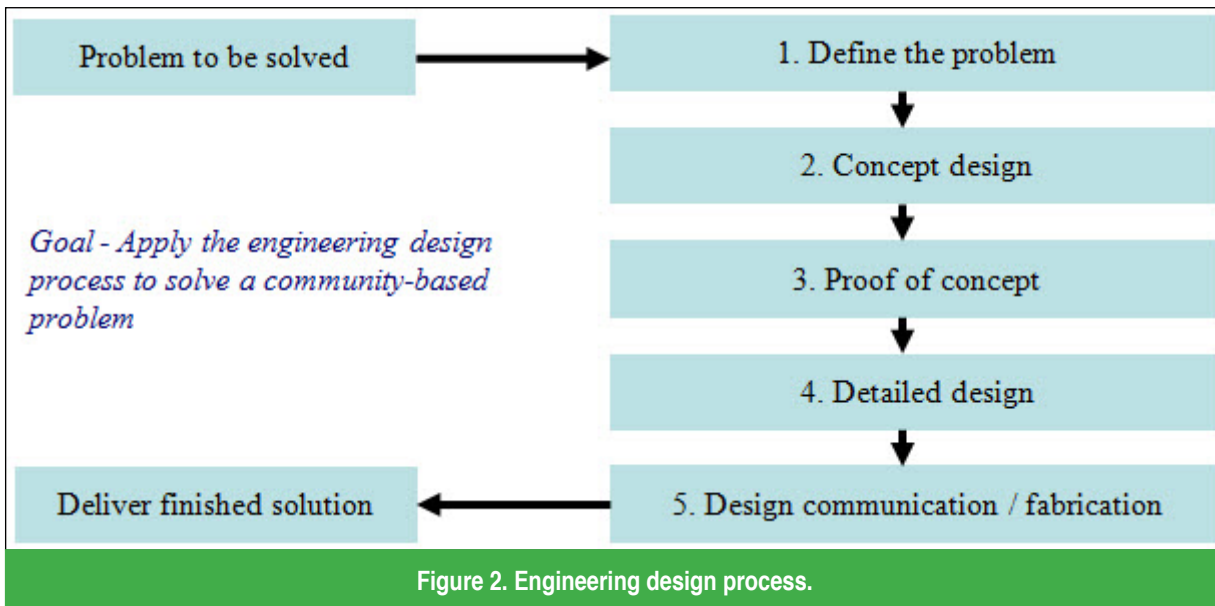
Problem to be solved

1. Define the problem

2. Concept design

Goal - Apply the engineering design process to solve a community-based problem

3. Proof of concept

4. Detailed design

Deliver finished solution

5. Design communication / fabrication

Figure 2. Engineering design process.